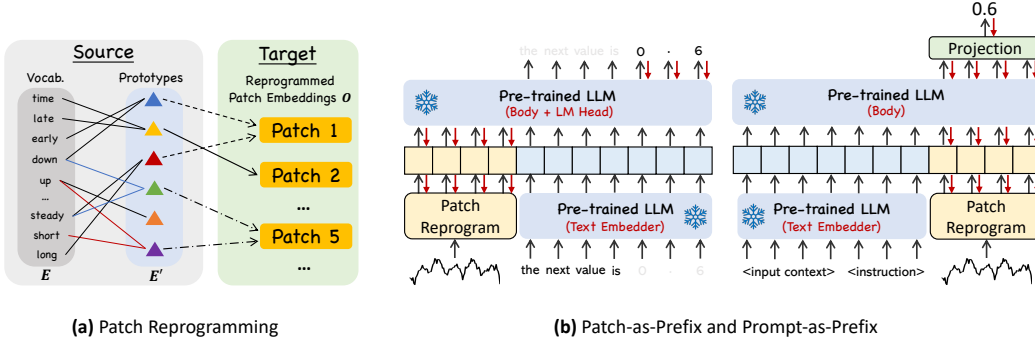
Source

Vocab.

Prototypes

time
late
early
down
up
...
steady
short
long

$E$

$E'$

Target

Reprogrammed Patch Embeddings $O$

Patch 1

Patch 2

...

Patch 5

...

the next value is 0 . 6

Pre-trained LLM
(Body + LM Head)

Patch Reprogram

Pre-trained LLM
(Text Embedder)

the next value is 0 . 6

0.6

Projection

Pre-trained LLM
(Body)

Pre-trained LLM
(Text Embedder)

<input context> <instruction>

Patch Reprogram

(a) Patch Reprogramming

(b) Patch-as-Prefix and Prompt-as-Prefix